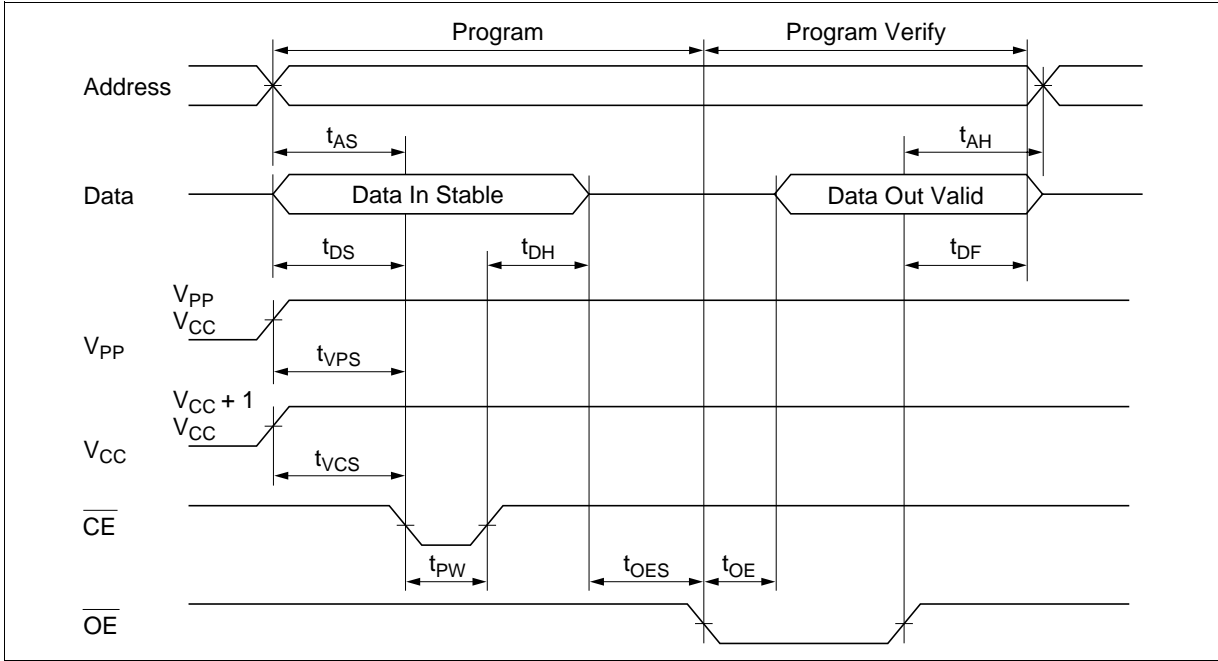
Program

Program Verify

Address

$t_{AS}$

$t_{AH}$

Data

Data In Stable

Data Out Valid

$t_{DS}$

$t_{DH}$

$t_{DF}$

$V_{PP}$

$V_{CC}$

$V_{PP}$

$t_{VPS}$

$V_{CC} + 1$

$V_{CC}$

$V_{CC}$

$t_{VCS}$

$\overline{CE}$

$t_{PW}$

$t_{OES}$

$t_{OE}$

$\overline{OE}$